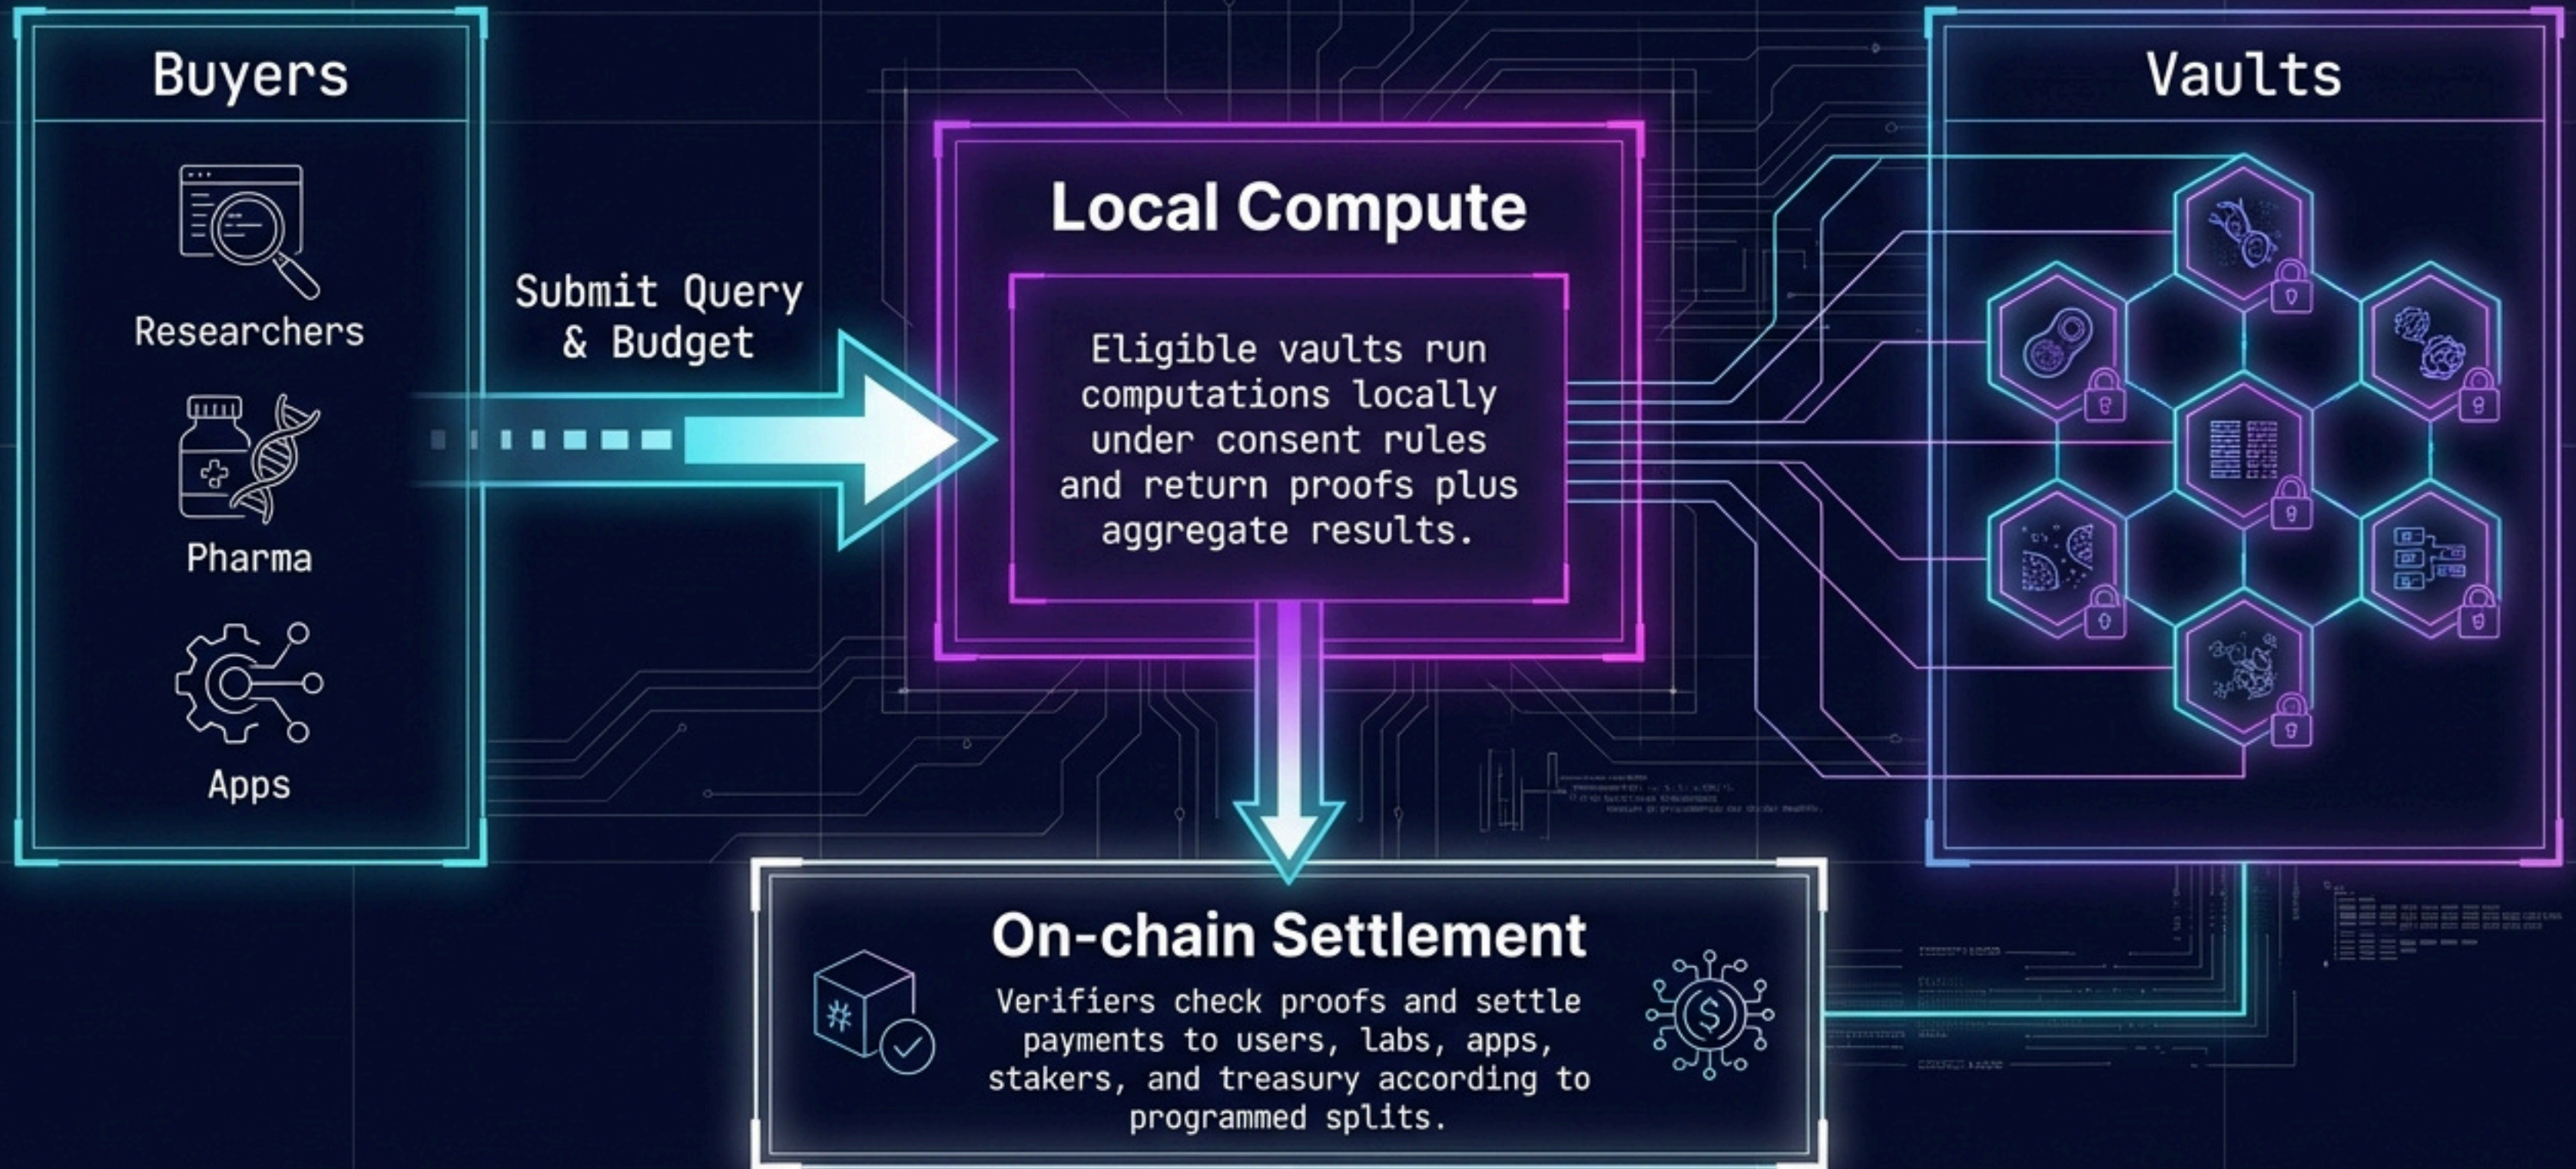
Buyers

Researchers

Pharma

Apps

Submit Query & Budget

Local Compute

Eligible vaults run computations locally under consent rules and return proofs plus aggregate results.

Vaults

On-chain Settlement

Verifiers check proofs and settle payments to users, labs, apps, stakers, and treasury according to programmed splits.